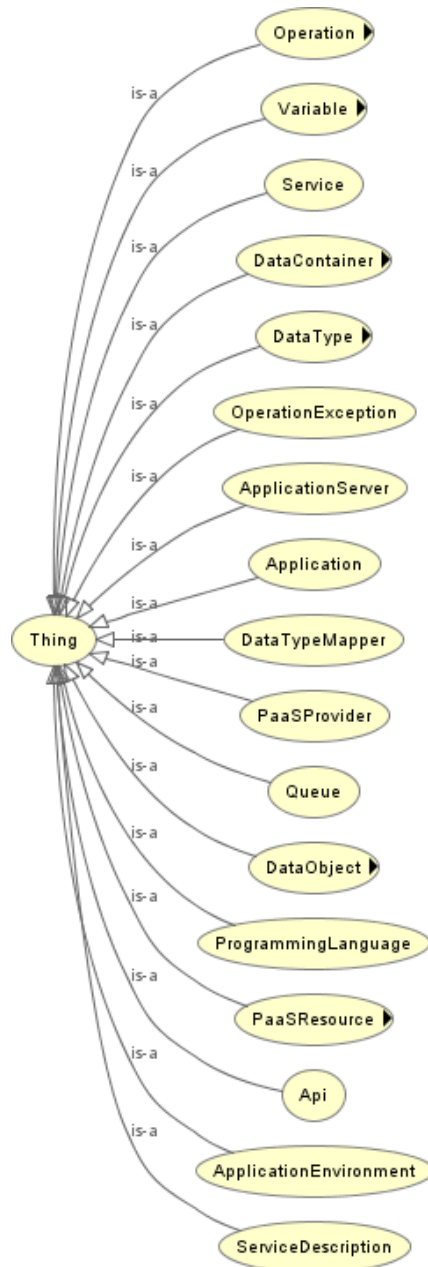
Operation
is-a
Variable
is-a
Service
is-a
DataContainer
is-a
DataType
is-a
OperationException
is-a
ApplicationServer
is-a
Application
is-a
Thing
is-a
DataTypeMapper
is-a
PaaSProvider
is-a
Queue
is-a
DataObject
is-a
ProgrammingLanguage
is-a
PaaSResource
is-a
Api
is-a
ApplicationEnvironment
is-a
ServiceDescription